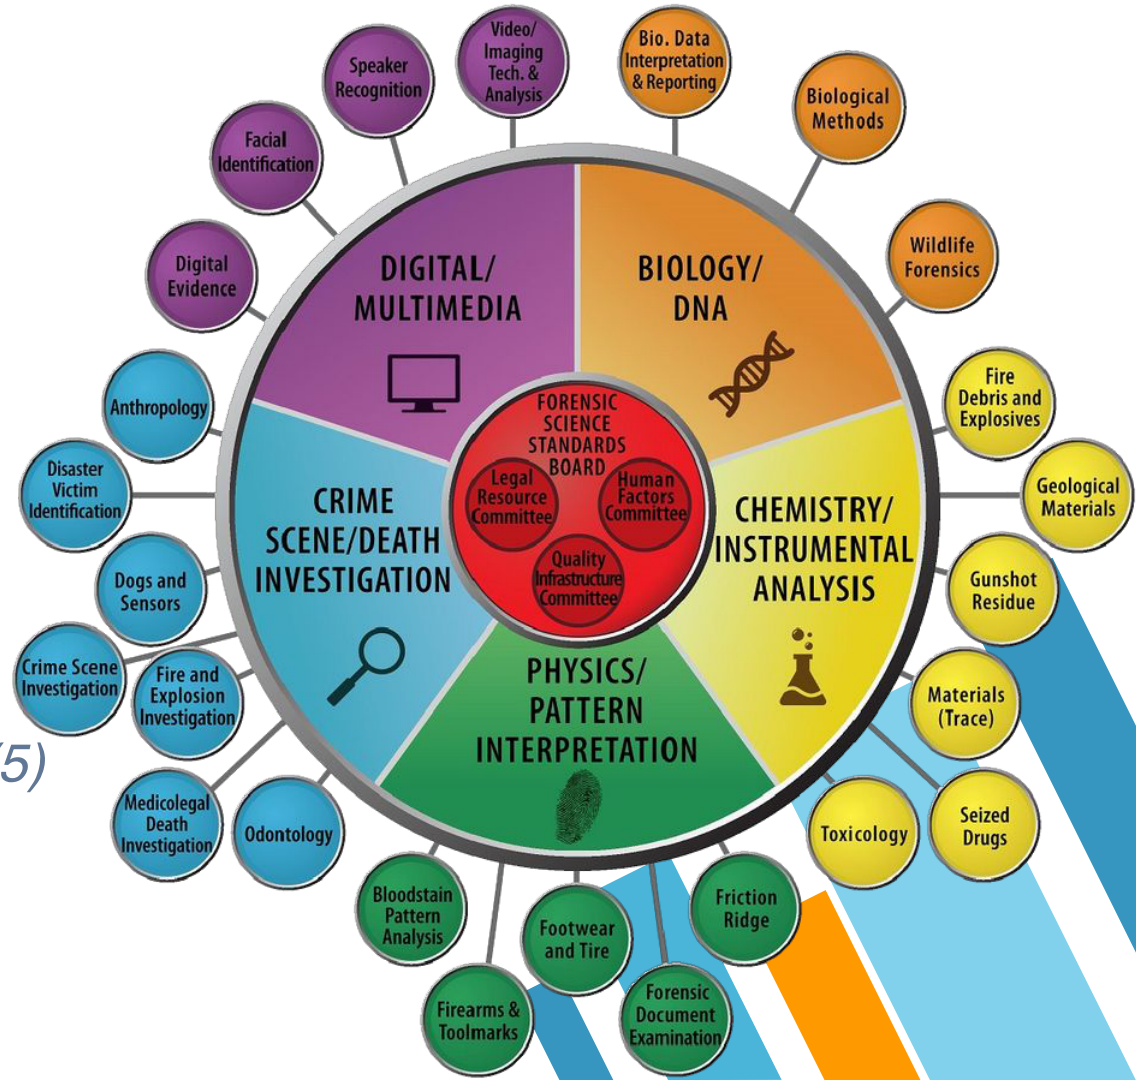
Speaker Recognition

Video/ Imaging Tech. & Analysis

Bio. Data Interpretation & Reporting

Biological Methods

Facial Identification

Wildlife Forensics

Digital Evidence

DIGITAL/ MULTIMEDIA

BIOLOGY/ DNA

Anthropology

Fire Debris and Explosives

Disaster Victim Identification

FORENSIC SCIENCE STANDARDS BOARD

Legal Resource Committee

Human Factors Committee

Quality Infrastructure Committee

Geological Materials

CRIME SCENE/DEATH INVESTIGATION

CHEMISTRY/ INSTRUMENTAL ANALYSIS

Dogs and Sensors

Gunshot Residue

Crime Scene Investigation

Fire and Explosion Investigation

PHYSICS/ PATTERN INTERPRETATION

Materials (Trace)

5)

Medicolegal Death Investigation

Odontology

Toxicology

Seized Drugs

Bloodstain Pattern Analysis

Footwear and Tire

Friction Ridge

Firearms & Toolmarks

Forensic Document Examination